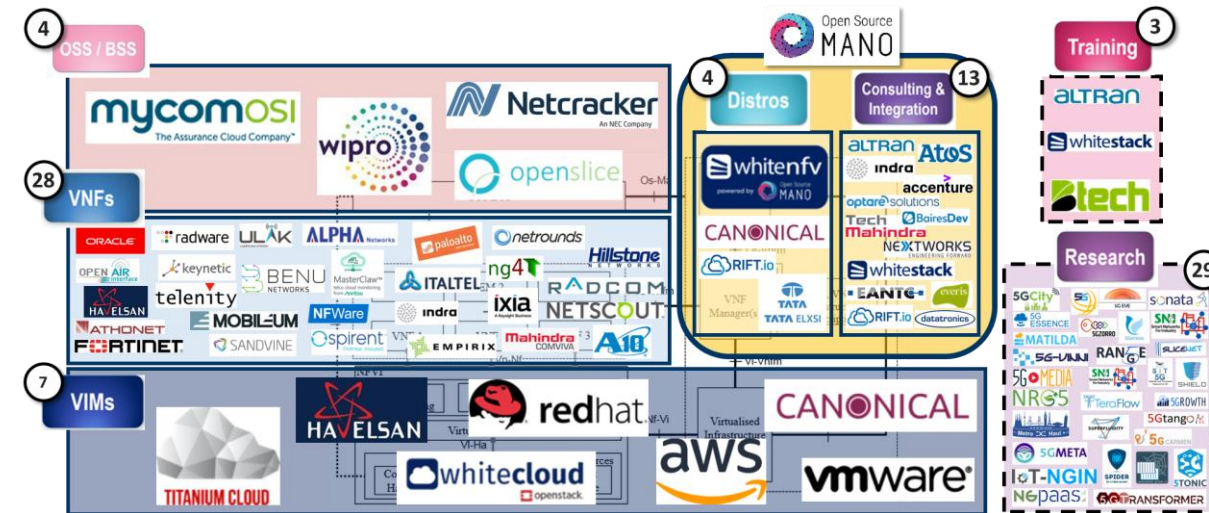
Open Source MANO

4 OSS / BSS

mycom OSI The Assurance Cloud Company

wipro

Netcracker An NEC Company

openslice

Os-Ma

28 VNFs

ORACLE

radware

ULAK

ALPHA Networks

paloalto

netrounds

Hillstone NETWORKS

OPEN AIR interface

keynetic

BENU NETWORKS

MasterClaw

ITALTEL

ng4T

RADCOM

HAVELSAN

telenity

NFWare

indra

ixia

NETSCOUT

ATHONET

MOBILEUM

FORTINET

SANDVINE

spirent

EMPIRIX

Mahindra COMVIVA

A10

4 Distros

whitenfv powered by Open Source MANO

CANONICAL

RIFT.io

VNF Manager(s)

TATA TATA ELXSI

Vi-Vnfm

Consulting & Integration 13

ALTRAN

AtoS

indra

accenture

optare solutions

Tech Mahindra

BairesDev

NEXTWORKS ENGINEERING FORWARD

whitestack

EANTC

everis

RIFT.io

datatronics

3 Training

ALTRAN

whitestack

tech

Research 29

5GCity

sonata

5G ESSENCE

5GZORRO

SN3

MATILDA

5G-VINNI

RANGE

SLICENET

5G MEDIA

SN1

SHIELD

NRG5

TeraFlow

5GROWTH

5Gtango

5G CARMEN

5GMETA

IoT-NGIN

SPIDER

STONIC

NGpaas

5G TRANSFORMER

7 VIMs

TITANIUM CLOUD

HAVELSAN

redhat

CANONICAL

Nf-Vi

Virtualised Infrastructure

Vi-Ha

whitecloud openstack

aws

vmware